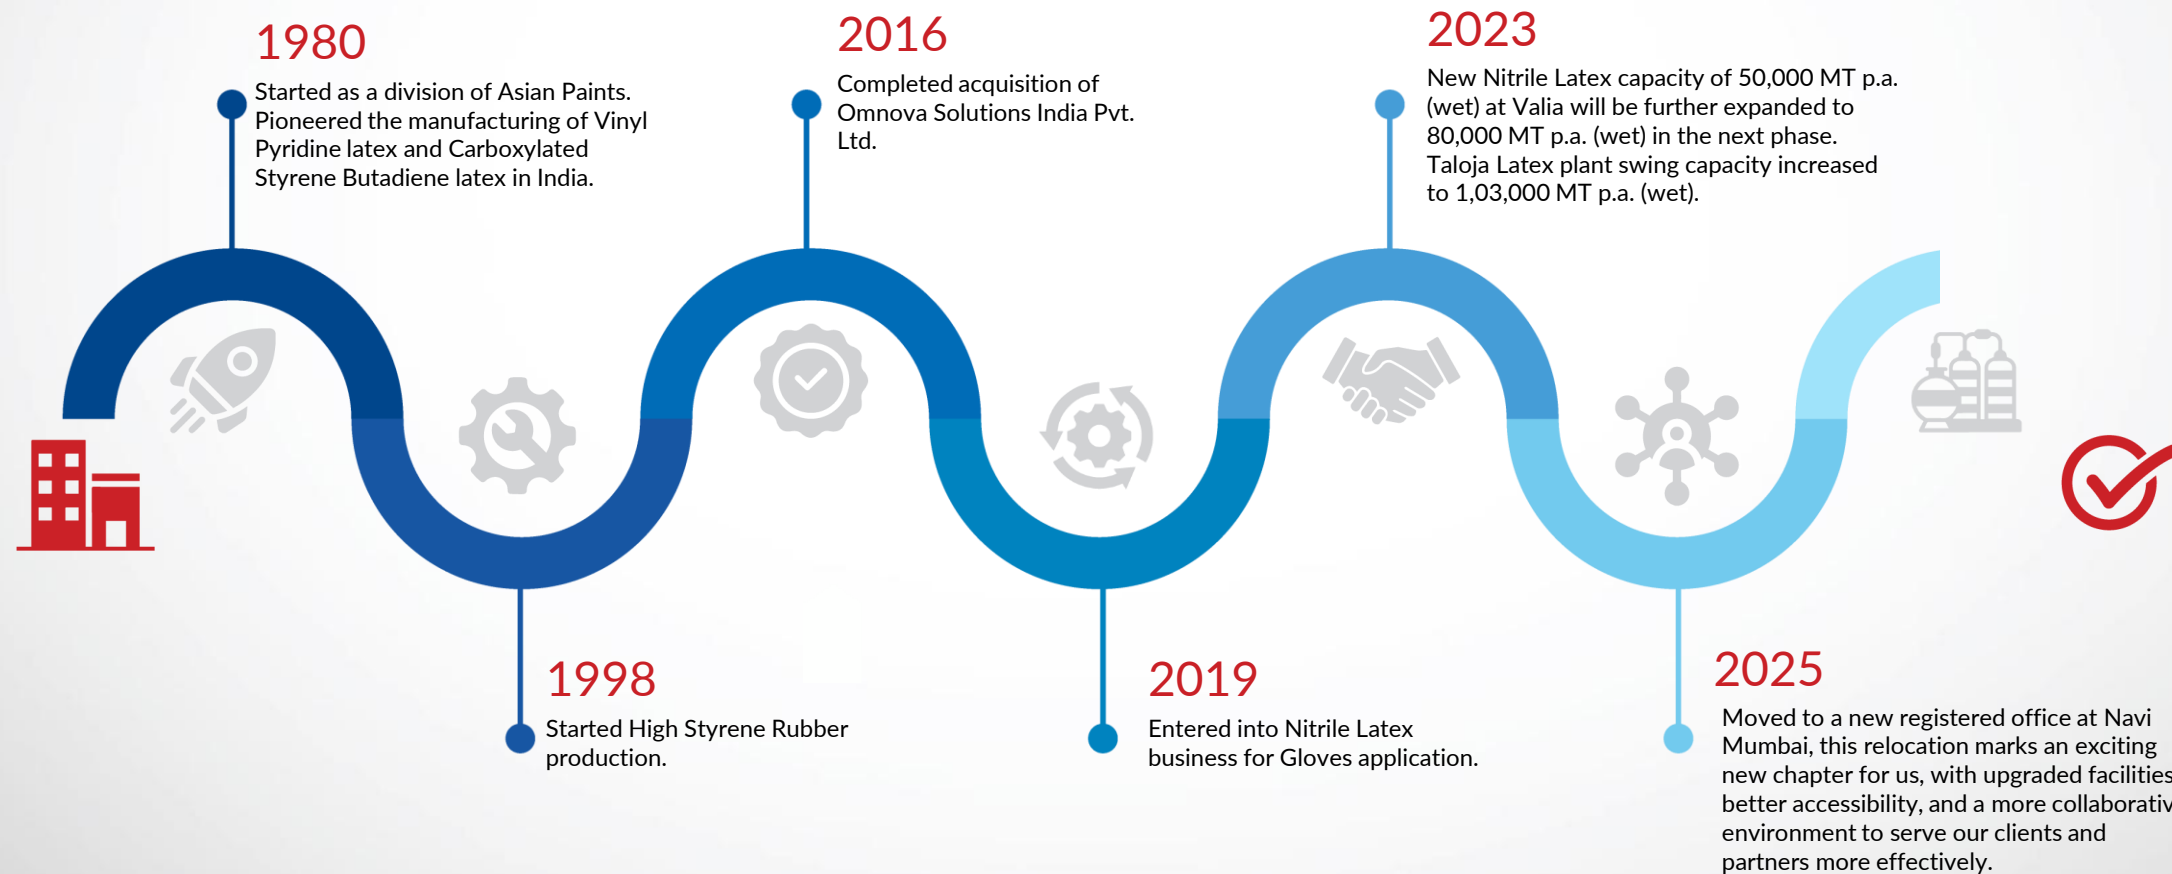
1980

Started as a division of Asian Paints. Pioneered the manufacturing of Vinyl Pyridine latex and Carboxylated Styrene Butadiene latex in India.

2016

Completed acquisition of Omnova Solutions India Pvt. Ltd.

2023

New Nitrile Latex capacity of 50,000 MT p.a. (wet) at Valia will be further expanded to 80,000 MT p.a. (wet) in the next phase. Taloja Latex plant swing capacity increased to 1,03,000 MT p.a. (wet).

1998

Started High Styrene Rubber production.

2019

Entered into Nitrile Latex business for Gloves application.

2025

Moved to a new registered office at Navi Mumbai, this relocation marks an exciting new chapter for us, with upgraded facilities better accessibility, and a more collaborativ environment to serve our clients and partners more effectively.